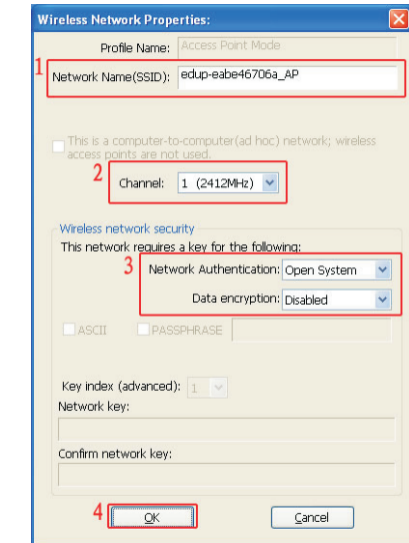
Wireless Network Properties:

Profile Name: Access Point Mode

1

Network Name(SSID): edup-eabe46706a_AP

This is a computer-to-computer(ad hoc) network; wireless access points are not used.

2

Channel: 1 (2412MHz)

Wireless network security

This network requires a key for the following:

3

Network Authentication: Open System

Data encryption: Disabled

ASCII

PASSPHRASE

Key index (advanced): 1

Network key:

Confirm network key:

4

OK

Cancel